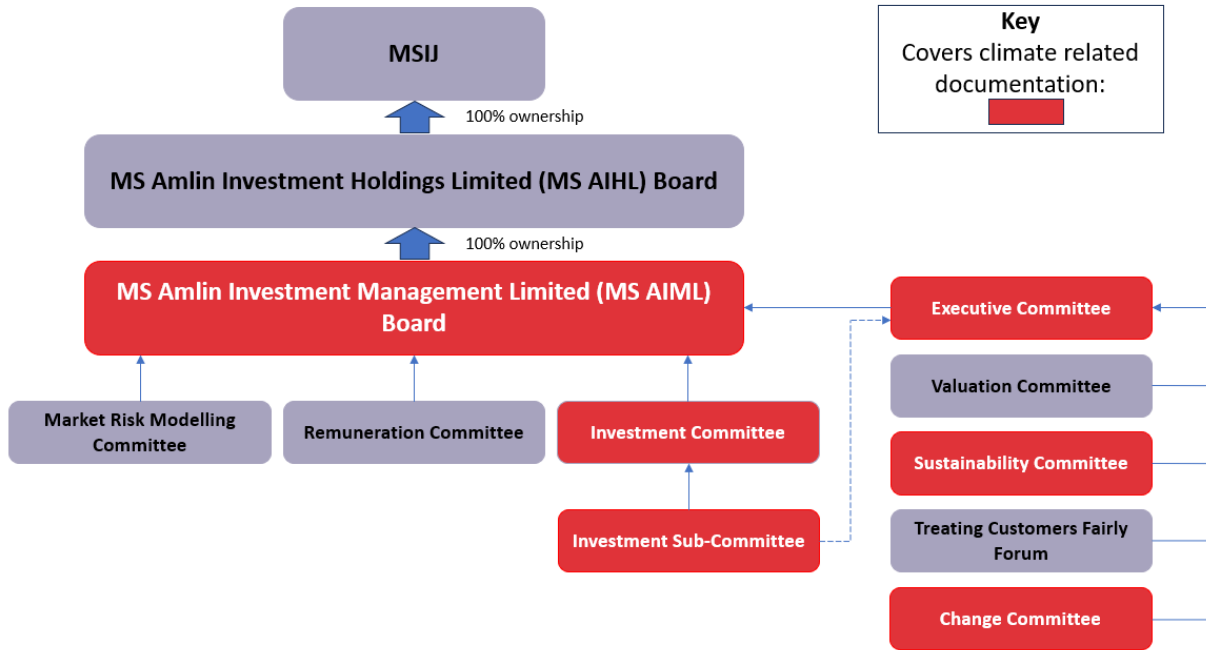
MSIJ

Key
Covers climate related documentation:

100% ownership

MS Amlin Investment Holdings Limited (MS AIHL) Board

100% ownership

MS Amlin Investment Management Limited (MS AIML) Board

Executive Committee

Valuation Committee

Market Risk Modelling Committee

Remuneration Committee

Investment Committee

Sustainability Committee

Investment Sub-Committee

Treating Customers Fairly Forum

Change Committee